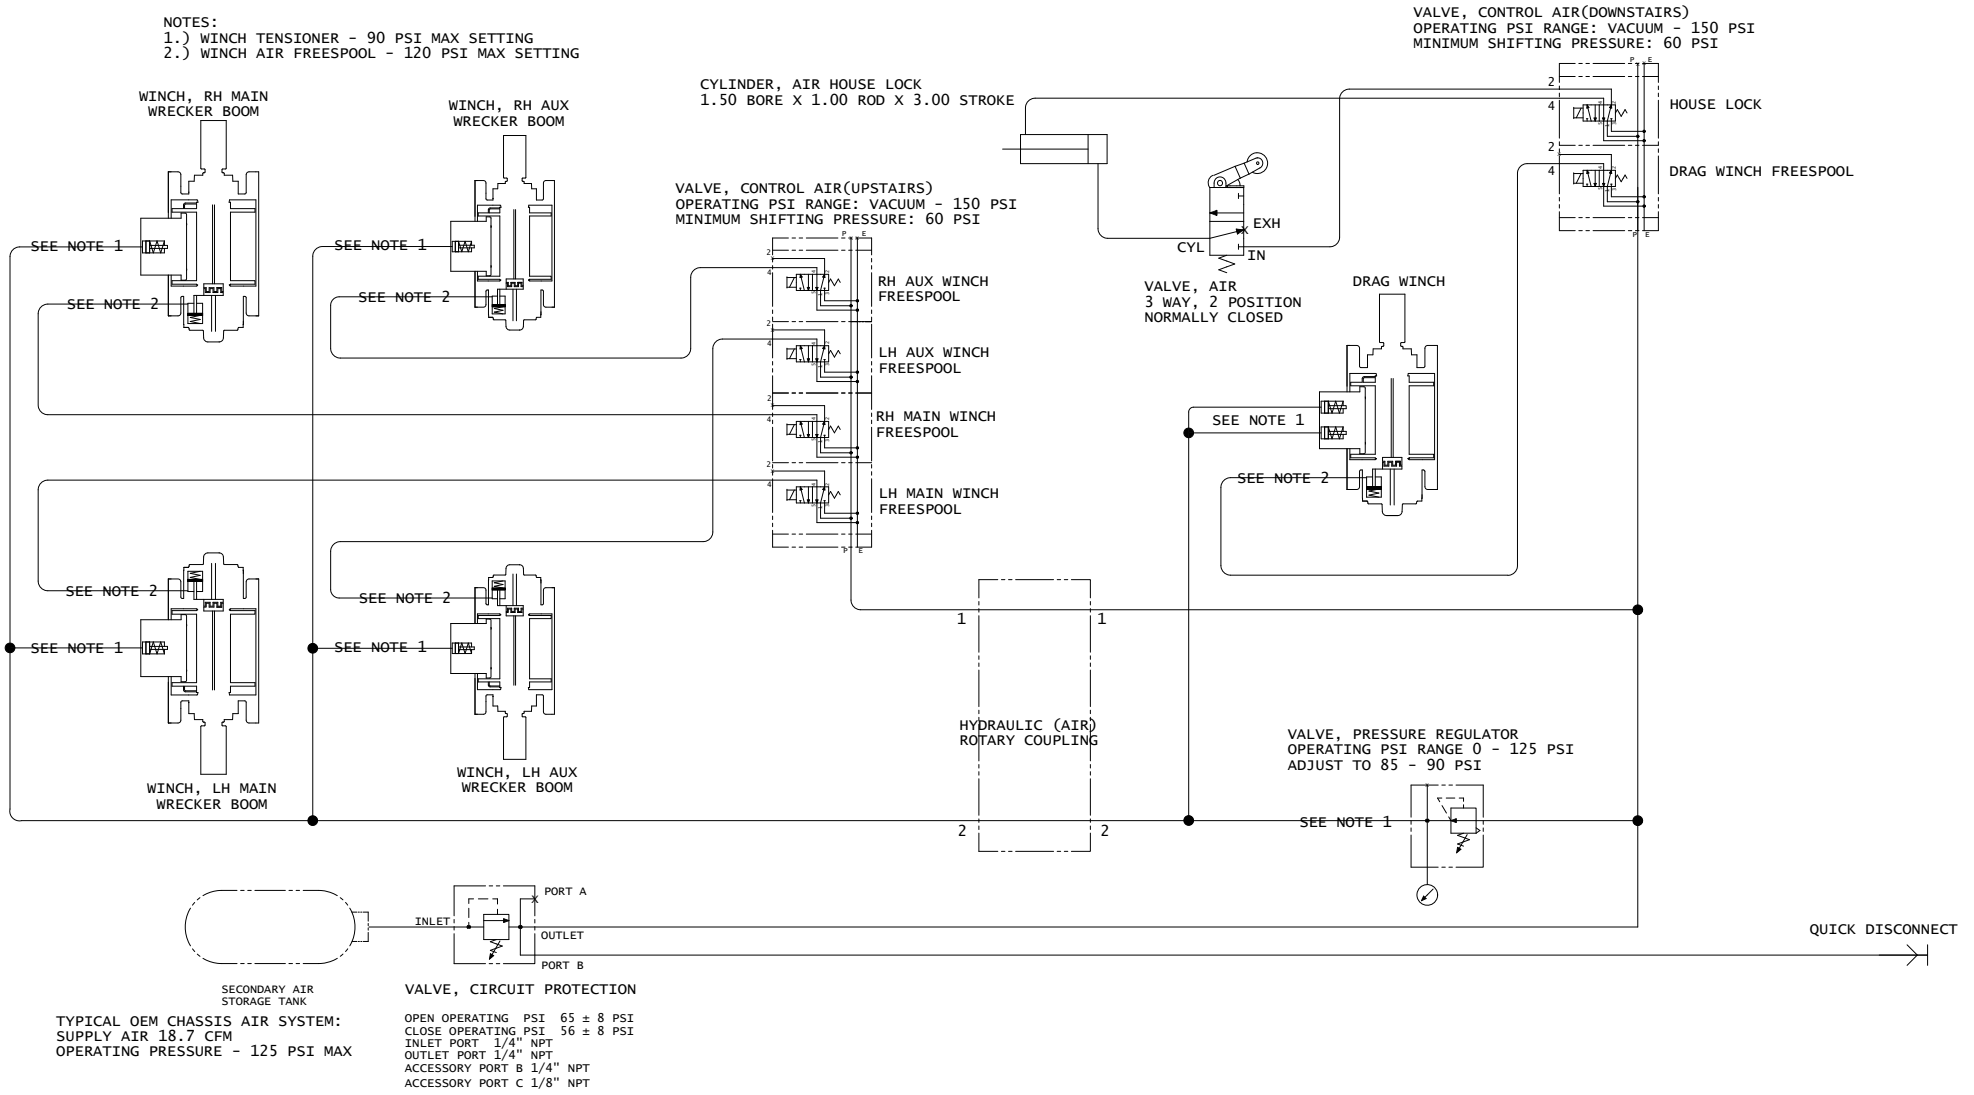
NOTES:
1.) WINCH TENSIONER - 90 PSI MAX SETTING
2.) WINCH AIR FREESPOOL - 120 PSI MAX SETTING

VALVE, CONTROL AIR(DOWNSTAIRS)
OPERATING PSI RANGE: VACUUM - 150 PSI
MINIMUM SHIFTING PRESSURE: 60 PSI

CYLINDER, AIR HOUSE LOCK
1.50 BORE X 1.00 ROD X 3.00 STROKE

HOUSE LOCK

DRAG WINCH FREESPOOL

WINCH, RH MAIN
WRECKER BOOM

WINCH, RH AUX
WRECKER BOOM

VALVE, CONTROL AIR(UPSTAIRS)
OPERATING PSI RANGE: VACUUM - 150 PSI
MINIMUM SHIFTING PRESSURE: 60 PSI

EXH
CYL
IN

VALVE, AIR
3 WAY, 2 POSITION
NORMALLY CLOSED

SEE NOTE 1
SEE NOTE 1
SEE NOTE 2
SEE NOTE 2

RH AUX WINCH
FREESPOOL

LH AUX WINCH
FREESPOOL

RH MAIN WINCH
FREESPOOL

LH MAIN WINCH
FREESPOOL

DRAG WINCH

SEE NOTE 1
SEE NOTE 2

SEE NOTE 2
SEE NOTE 2
SEE NOTE 1
SEE NOTE 1

1 1

HYDRAULIC (AIR)
ROTARY COUPLING

WINCH, LH MAIN
WRECKER BOOM

WINCH, LH AUX
WRECKER BOOM

VALVE, PRESSURE REGULATOR
OPERATING PSI RANGE 0 - 125 PSI
ADJUST TO 85 - 90 PSI

2 2

SEE NOTE 1

PORT A
INLET
OUTLET
PORT B

QUICK DISCONNECT

SECONDARY AIR
STORAGE TANK

VALVE, CIRCUIT PROTECTION

TYPICAL OEM CHASSIS AIR SYSTEM:
SUPPLY AIR 18.7 CFM
OPERATING PRESSURE - 125 PSI MAX

OPEN OPERATING PSI $65 \pm 8$ PSI
CLOSE OPERATING PSI $56 \pm 8$ PSI
INLET PORT 1/4" NPT
OUTLET PORT 1/4" NPT
ACCESSORY PORT B 1/4" NPT
ACCESSORY PORT C 1/8" NPT